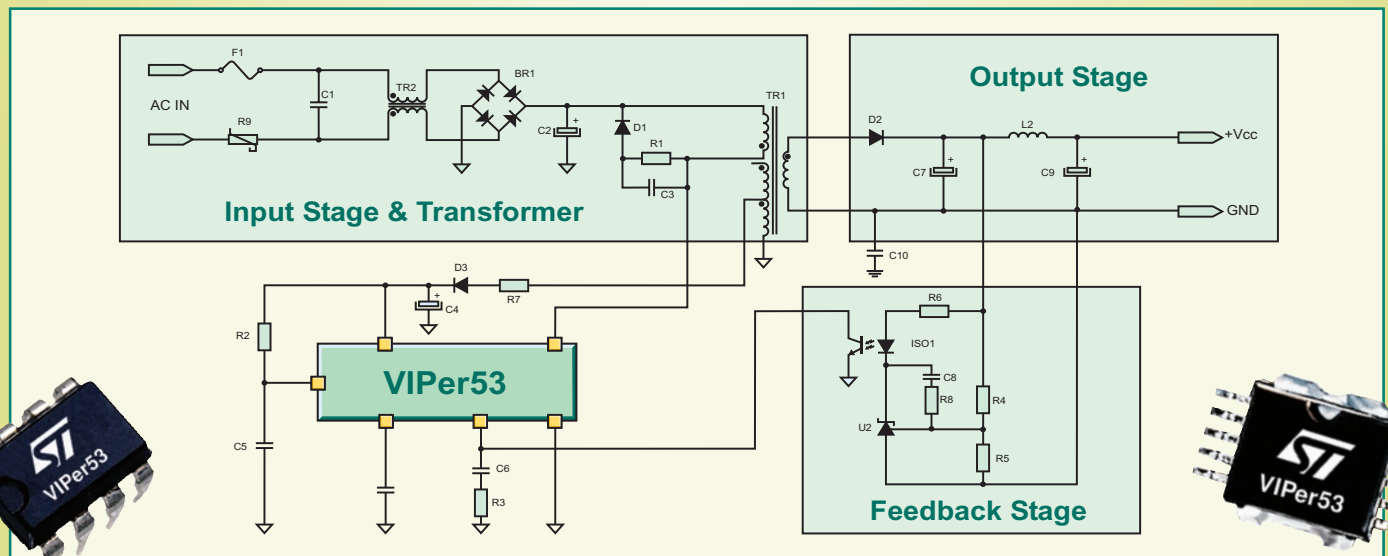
F1

AC IN

R9

C1

TR2

BR1

C2

D1

R1

C3

TR1

Input Stage & Transformer

Output Stage

D2

L2

+Vcc

C7

C9

GND

C10

D3

R7

C4

R2

VIPer53

C5

C6

R3

R6

ISO1

C8

R8

R4

U2

R5

Feedback Stage

ST
VIPer53

ST
VIPer53